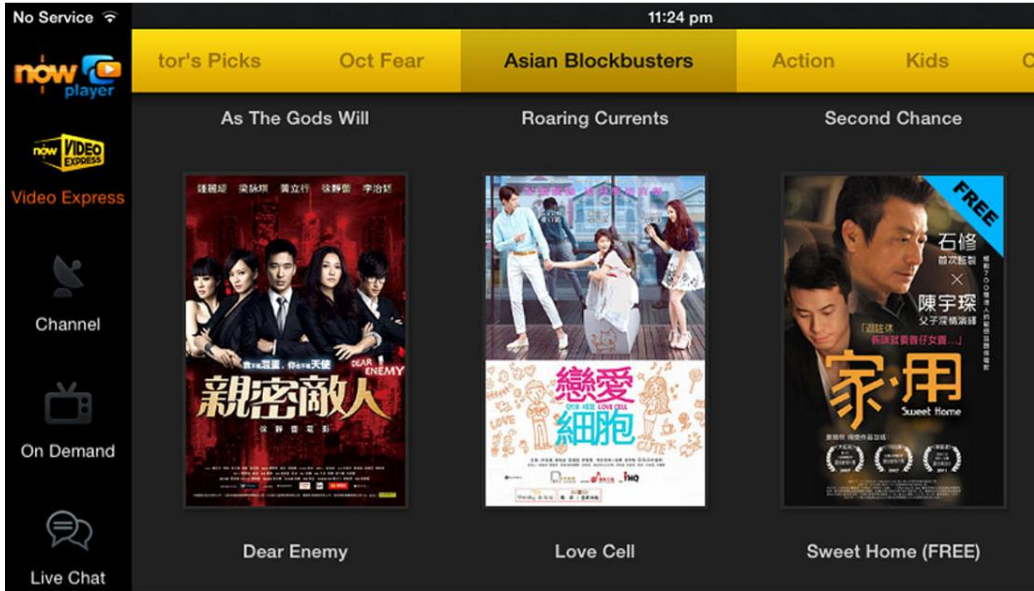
No Service

11:24 pm

now player

now VIDEO EXPRESS

Video Express

Channel

On Demand

Live Chat

tor's Picks

Oct Fear

Asian Blockbusters

Action

Kids

As The Gods Will

Roaring Currents

Second Chance

DEAR ENEMY

親密敵人

戀愛細胞

LOVE CELL

FREE

石修

陳宇琛

家·用

Sweet Home

Dear Enemy

Love Cell

Sweet Home (FREE)